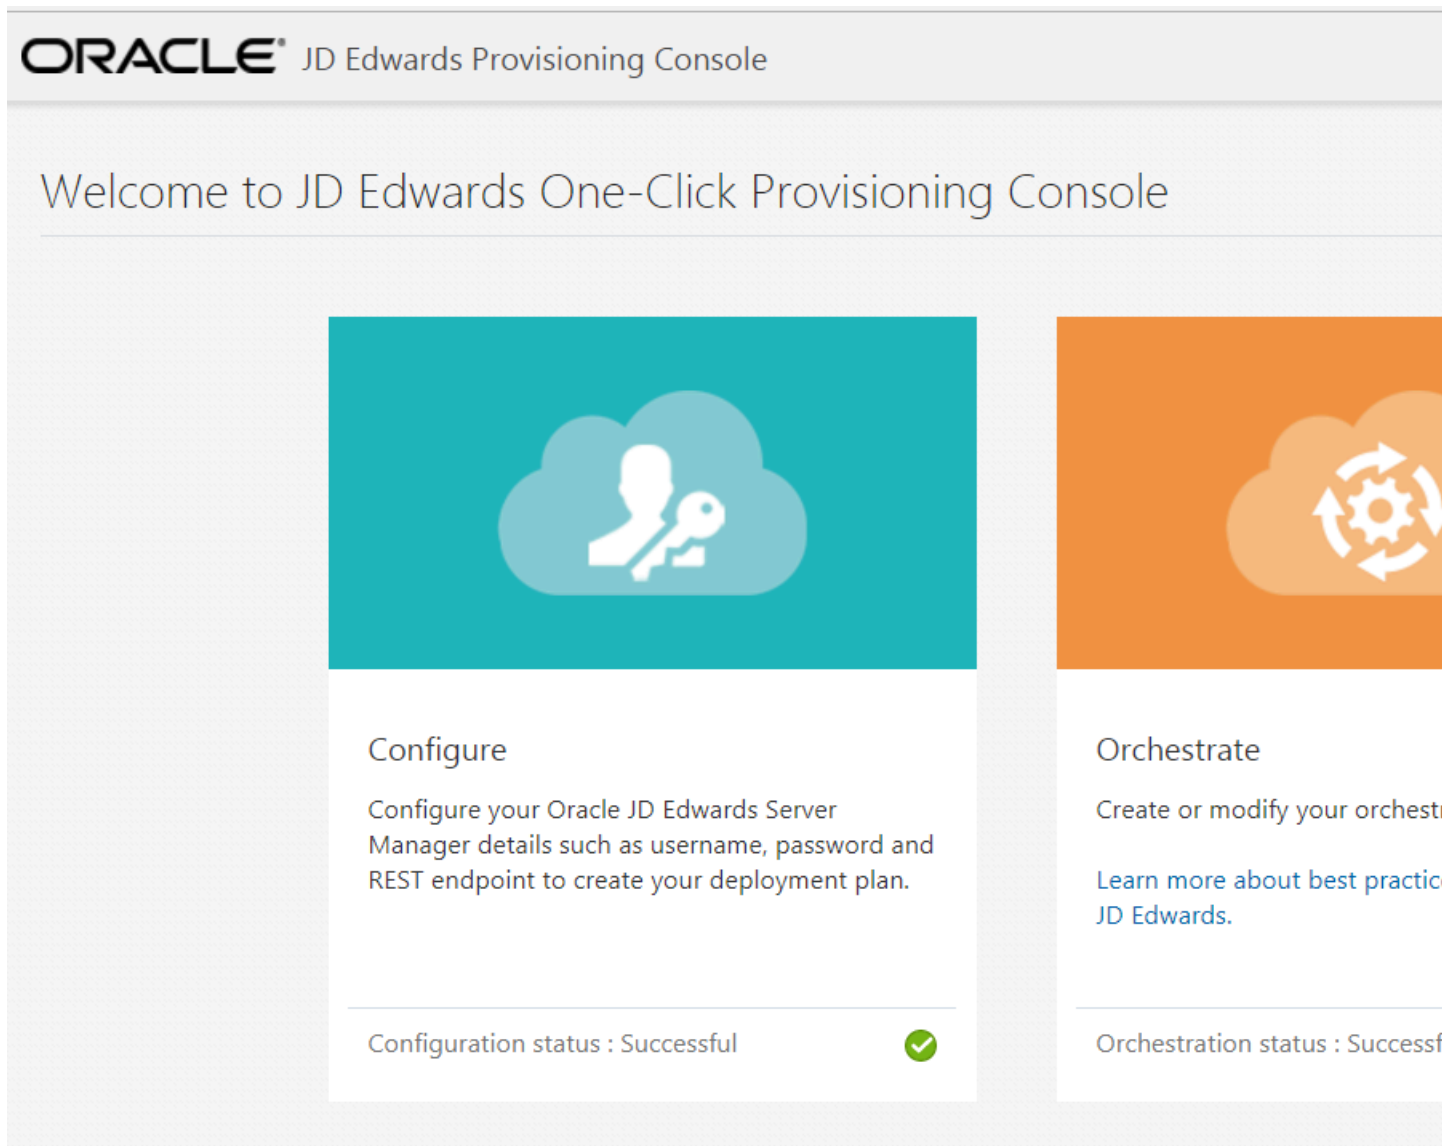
ORACLE® JD Edwards Provisioning Console

Welcome to JD Edwards One-Click Provisioning Console

Configure

Configure your Oracle JD Edwards Server Manager details such as username, password and REST endpoint to create your deployment plan.

Configuration status : Successful

Orchestrate

Create or modify your orchest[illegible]

Learn more about best practic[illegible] JD Edwards.

Orchestration status : Successf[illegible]